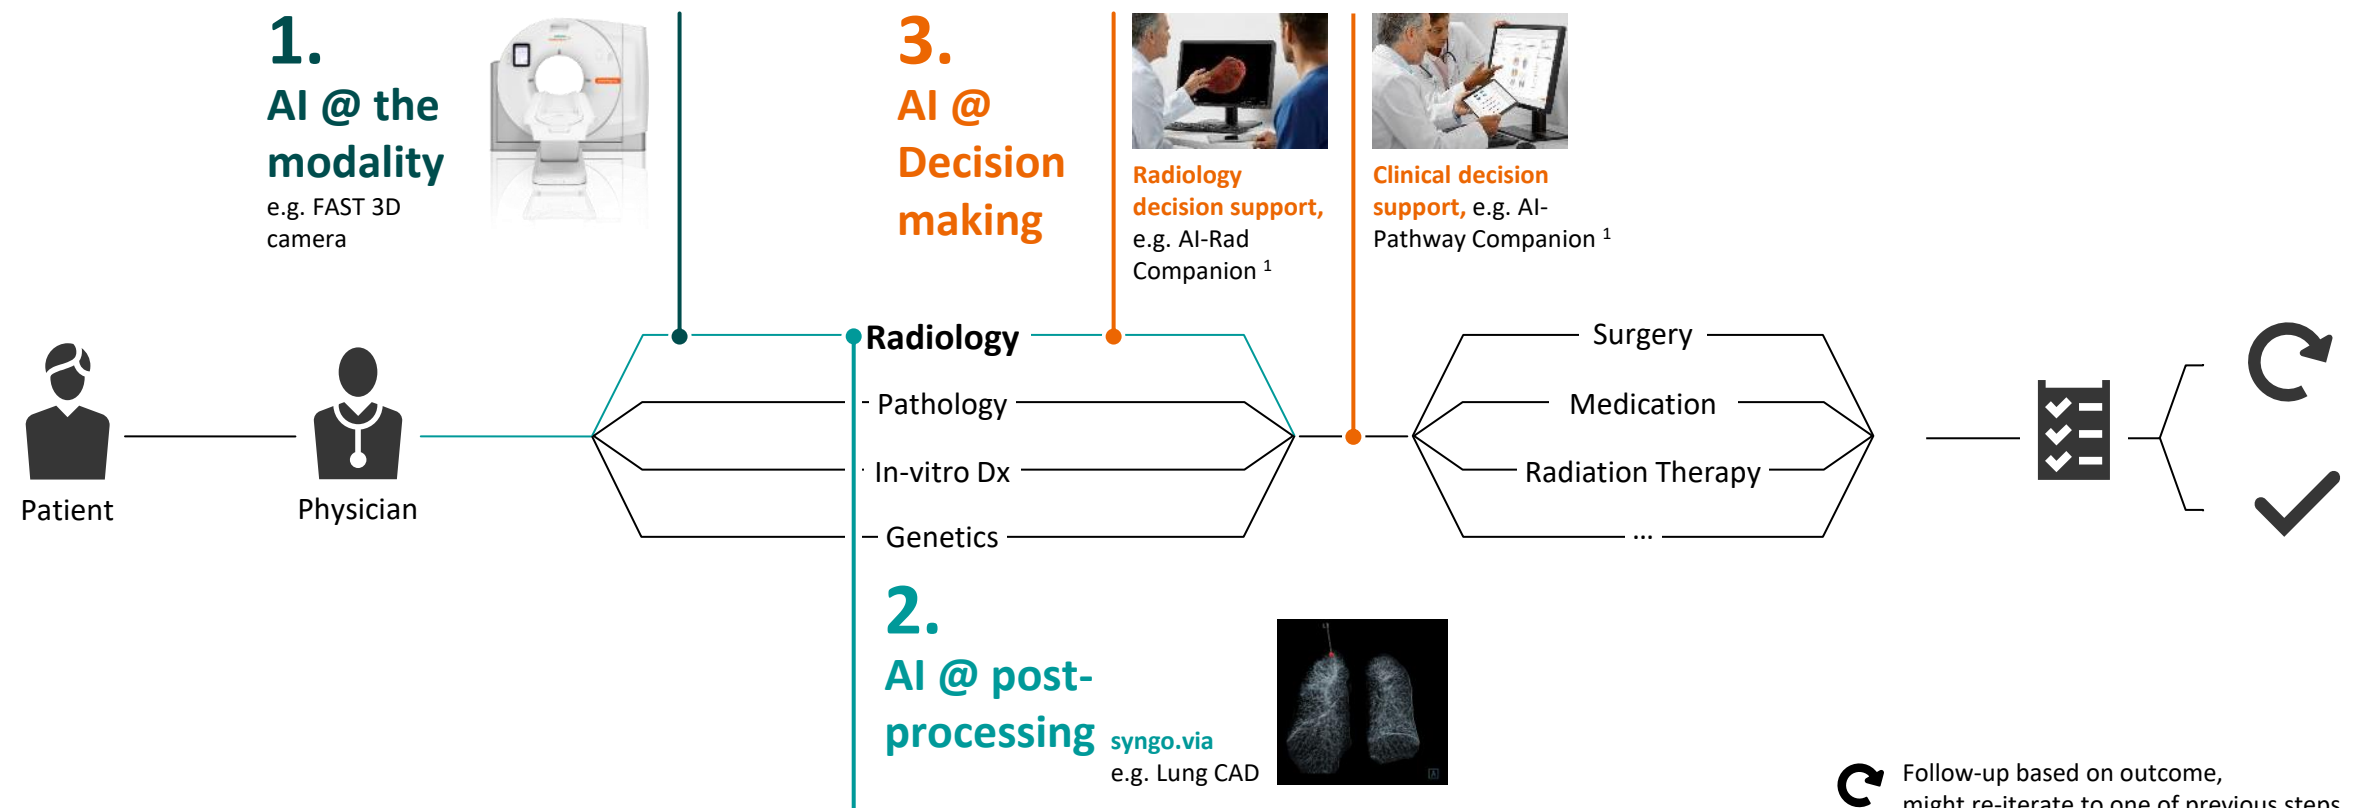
1.
AI @ the modality
e.g. FAST 3D camera

3.
AI @ Decision making

Radiology decision support, e.g. AI-Rad Companion $^1$

Clinical decision support, e.g. AI-Pathway Companion $^1$

Patient

Physician

Radiology

Pathology

In-vitro Dx

Genetics

Surgery

Medication

Radiation Therapy

...

2.
AI @ post-processing syngo.via
e.g. Lung CAD

Follow-up based on outcome, might re-iterate to one of previous steps